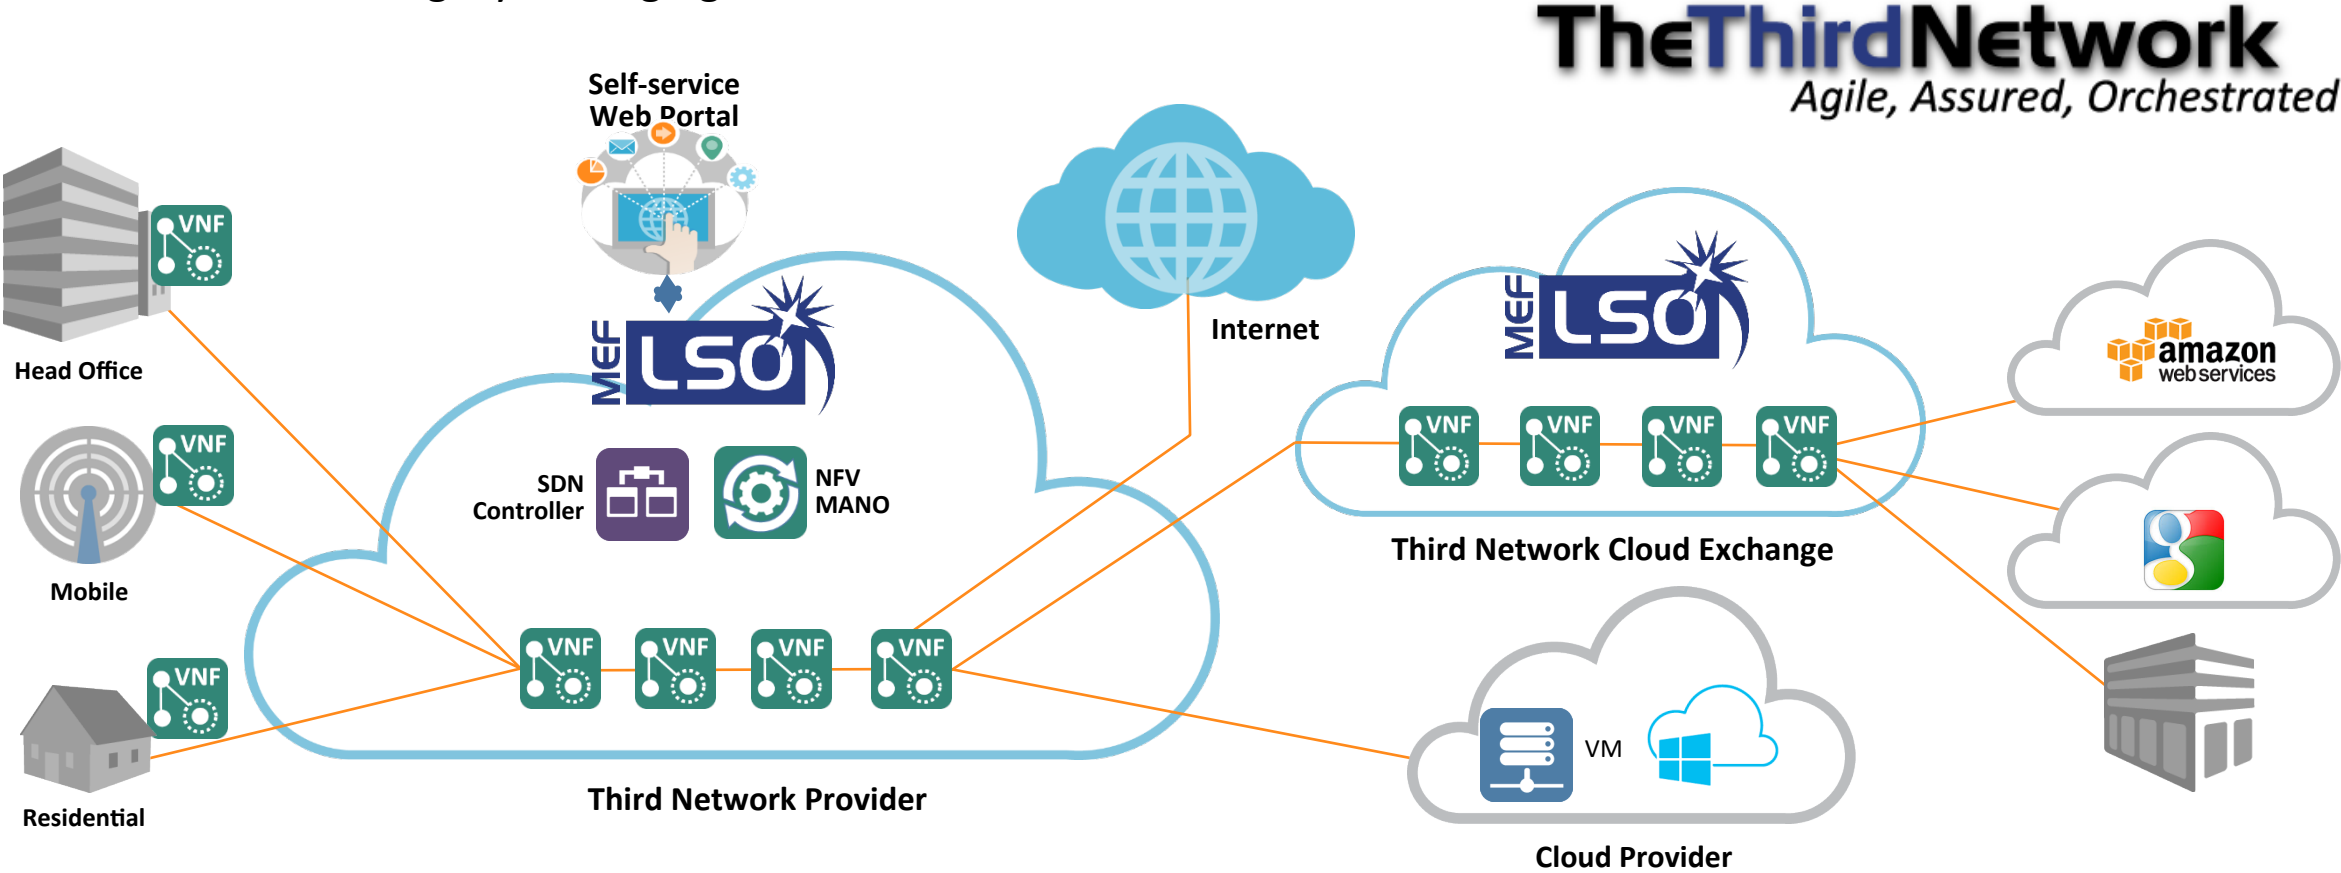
TheThirdNetwork
Agile, Assured, Orchestrated

Self-service Web Portal

MEF LSO

SDN Controller

NFV MANO

Internet

MEF LSO

VNF VNF VNF VNF

Third Network Cloud Exchange

amazon web services

VNF
Head Office

VNF
Mobile

VNF
Residential

VNF VNF VNF VNF

Third Network Provider

VM

Cloud Provider